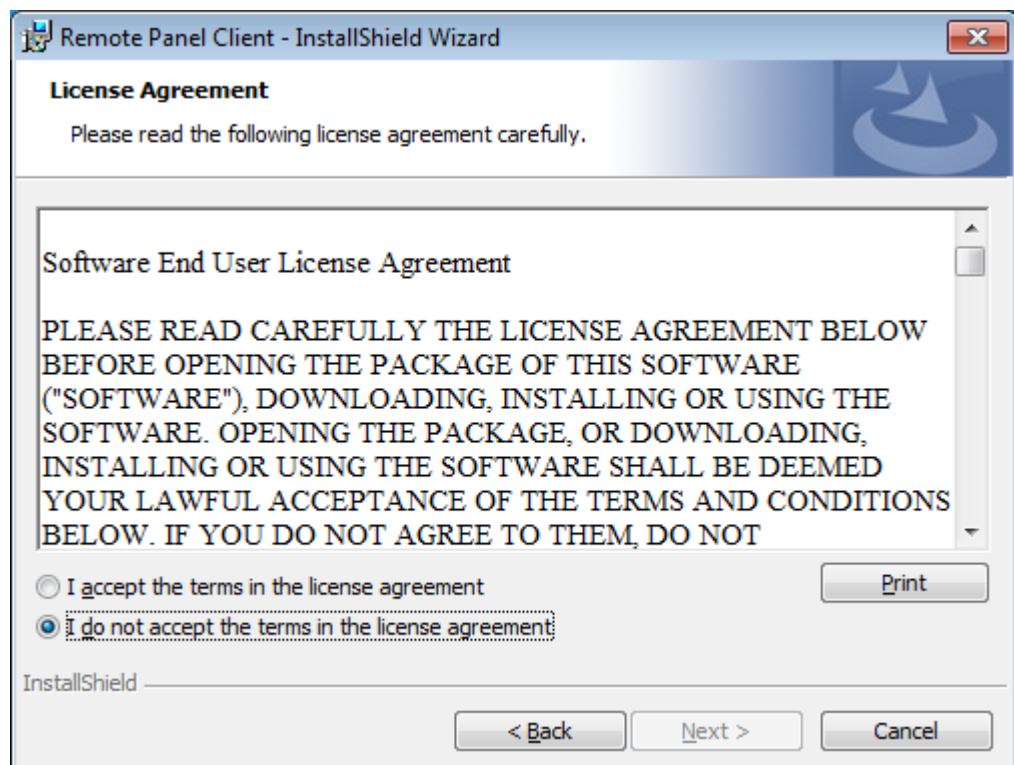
Remote Panel Client - InstallShield Wizard

License Agreement

Please read the following license agreement carefully.

Software End User License Agreement

PLEASE READ CAREFULLY THE LICENSE AGREEMENT BELOW BEFORE OPENING THE PACKAGE OF THIS SOFTWARE ("SOFTWARE"), DOWNLOADING, INSTALLING OR USING THE SOFTWARE. OPENING THE PACKAGE, OR DOWNLOADING, INSTALLING OR USING THE SOFTWARE SHALL BE DEEMED YOUR LAWFUL ACCEPTANCE OF THE TERMS AND CONDITIONS BELOW. IF YOU DO NOT AGREE TO THEM, DO NOT

I accept the terms in the license agreement

I do not accept the terms in the license agreement

Print

InstallShield

< Back

Next >

Cancel